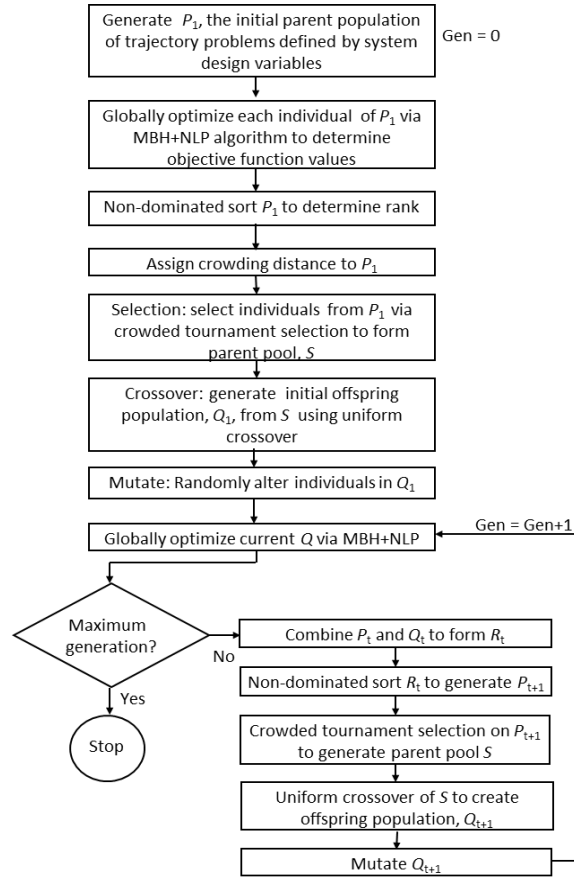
Generate $P_1$, the initial parent population of trajectory problems defined by system design variables

Gen = 0

Globally optimize each individual of $P_1$ via MBH+NLP algorithm to determine objective function values

Non-dominated sort $P_1$ to determine rank

Assign crowding distance to $P_1$

Selection: select individuals from $P_1$ via crowded tournament selection to form parent pool, $S$

Crossover: generate initial offspring population, $Q_1$, from $S$ using uniform crossover

Mutate: Randomly alter individuals in $Q_1$

Globally optimize current $Q$ via MBH+NLP

Gen = Gen+1

Maximum generation?

No

Yes

Stop

Combine $P_t$ and $Q_t$ to form $R_t$

Non-dominated sort $R_t$ to generate $P_{t+1}$

Crowded tournament selection on $P_{t+1}$ to generate parent pool $S$

Uniform crossover of $S$ to create offspring population, $Q_{t+1}$

Mutate $Q_{t+1}$